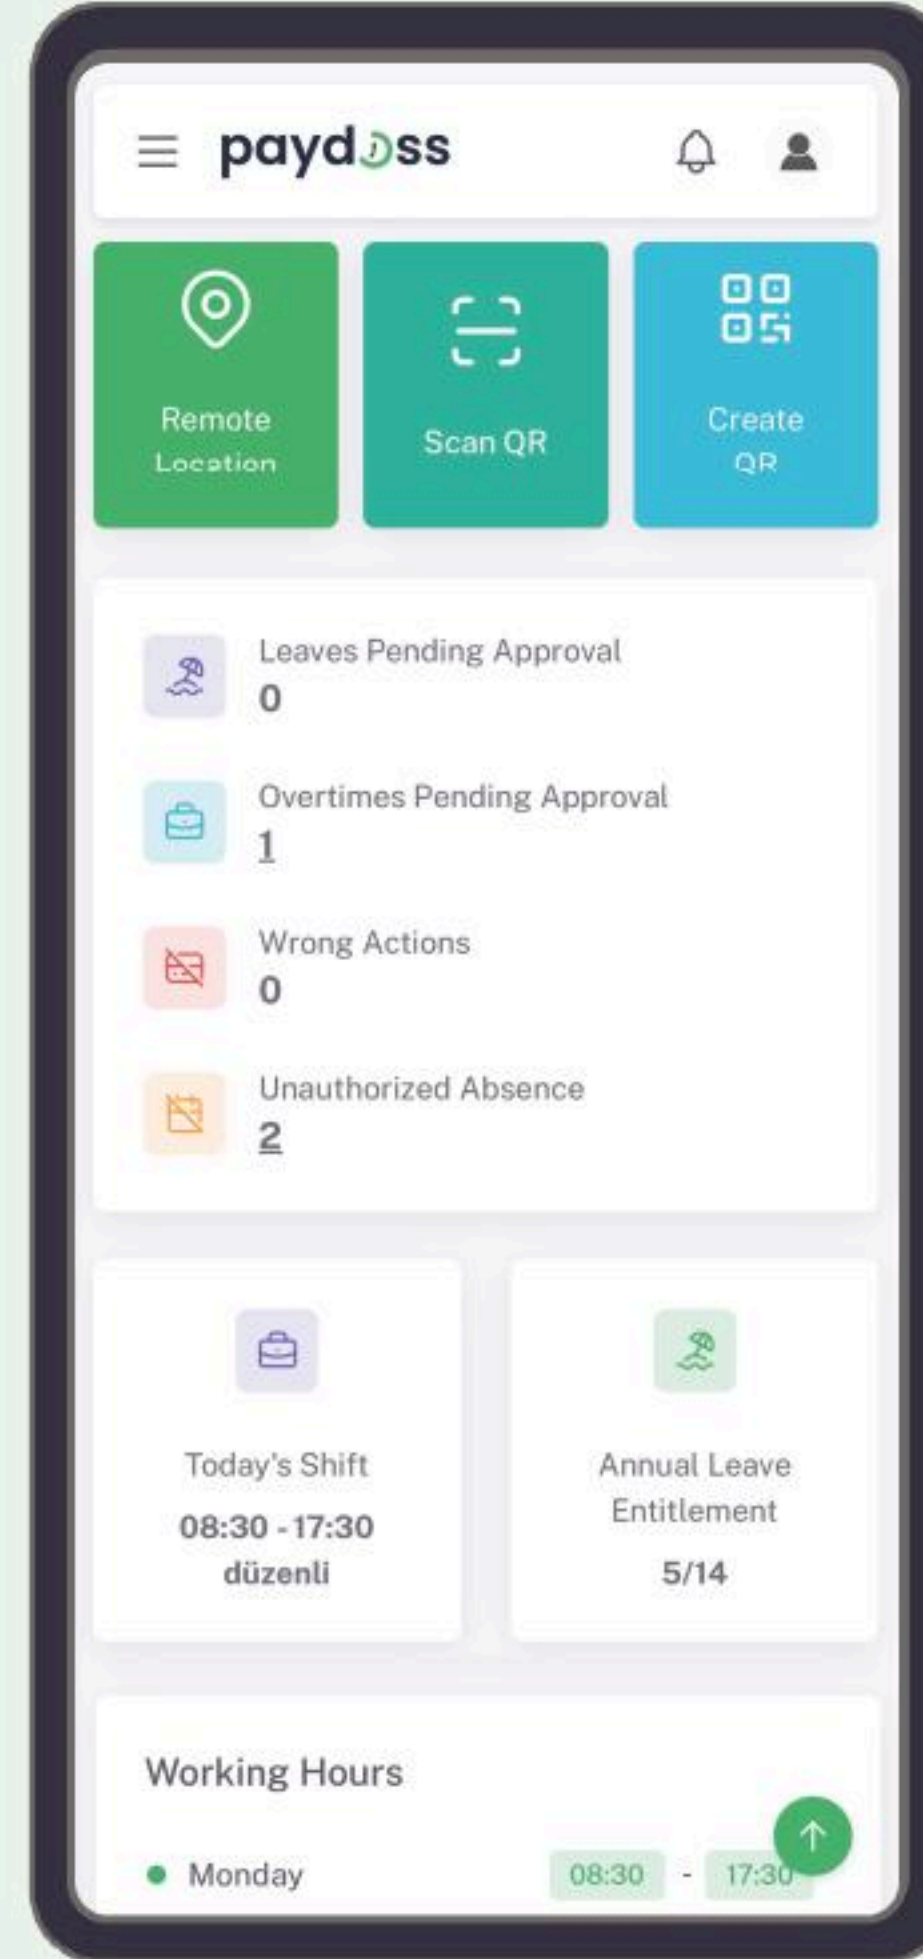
paydoss

Remote Location

Scan QR

Create QR

Leaves Pending Approval
0

Overtimes Pending Approval
1

Wrong Actions
0

Unauthorized Absence
2

Today's Shift
08:30 - 17:30
düzenli

Annual Leave Entitlement
5/14

Working Hours

Monday 08:30 - 17:30